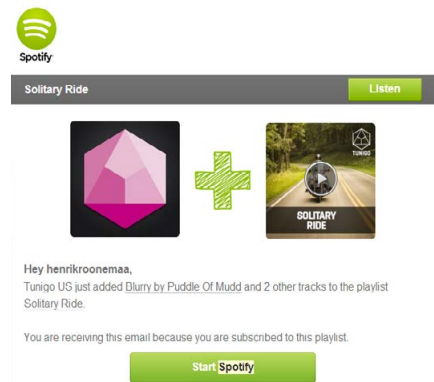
Spotify

Solitary Ride

Listen

TUNIGO

SOLITARY RIDE

Hey henrikroonemaa,

Tunigo US just added Blurry by Puddle Of Mudd and 2 other tracks to the playlist Solitary Ride.

You are receiving this email because you are subscribed to this playlist.

Start Spotify